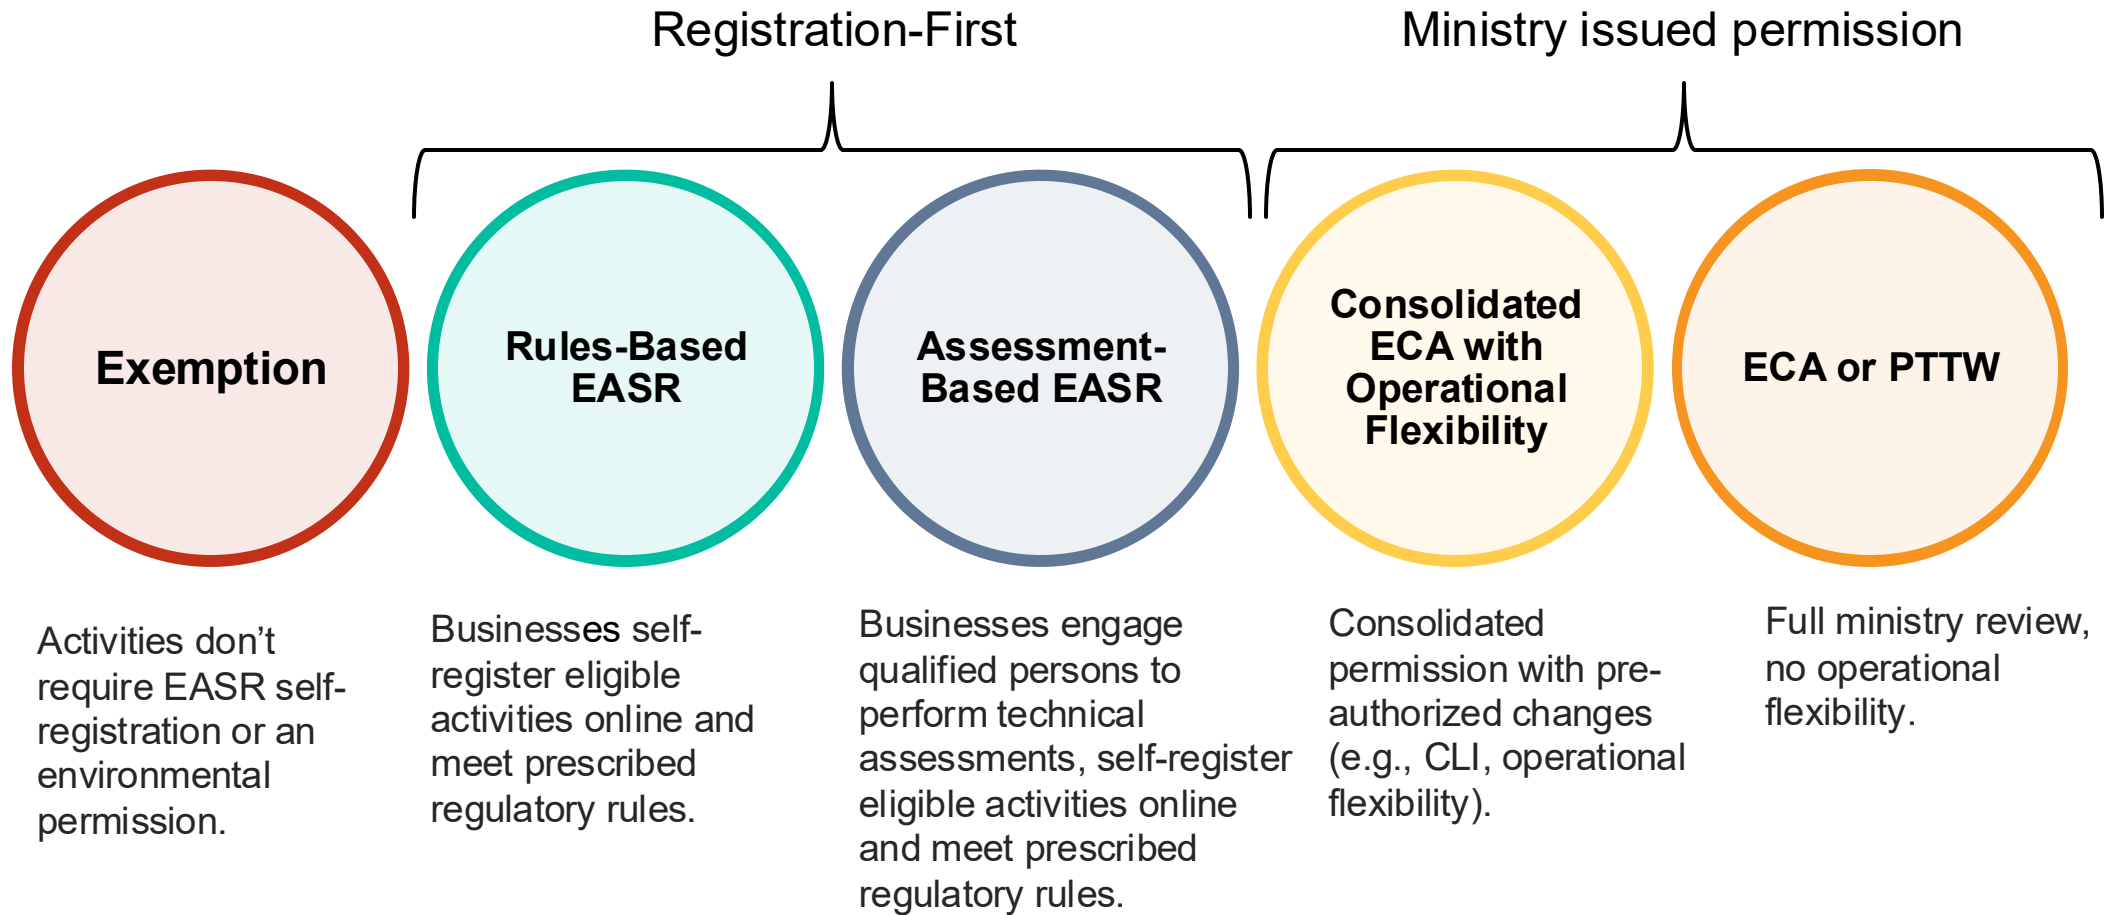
Registration-First

Ministry issued permission

Exemption

Rules-Based EASR

Assessment-Based EASR

Consolidated ECA with Operational Flexibility

ECA or PTTW

Activities don’t require EASR self-registration or an environmental permission.

Businesses self-register eligible activities online and meet prescribed regulatory rules.

Businesses engage qualified persons to perform technical assessments, self-register eligible activities online and meet prescribed regulatory rules.

Consolidated permission with pre-authorized changes (e.g., CLI, operational flexibility).

Full ministry review, no operational flexibility.